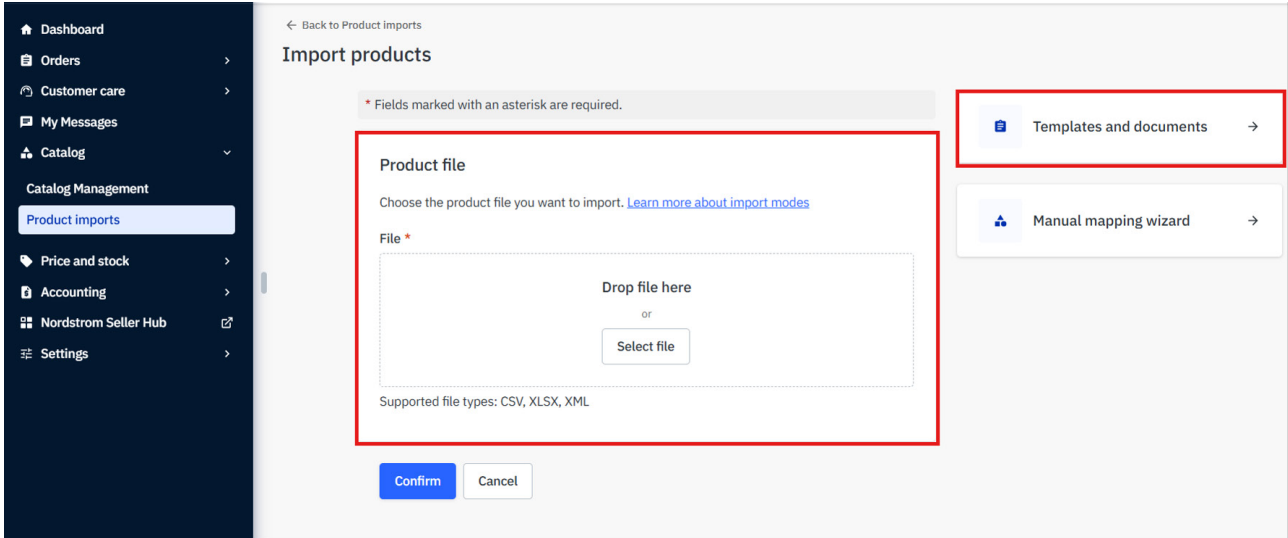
Dashboard
Orders
Customer care
My Messages
Catalog
Catalog Management
Product imports
Price and stock
Accounting
Nordstrom Seller Hub
Settings

← Back to Product imports
Import products

* Fields marked with an asterisk are required.

Product file

Choose the product file you want to import. Learn more about import modes

File *

Drop file here
or
Select file

Supported file types: CSV, XLSX, XML

Confirm Cancel

Templates and documents →

Manual mapping wizard →